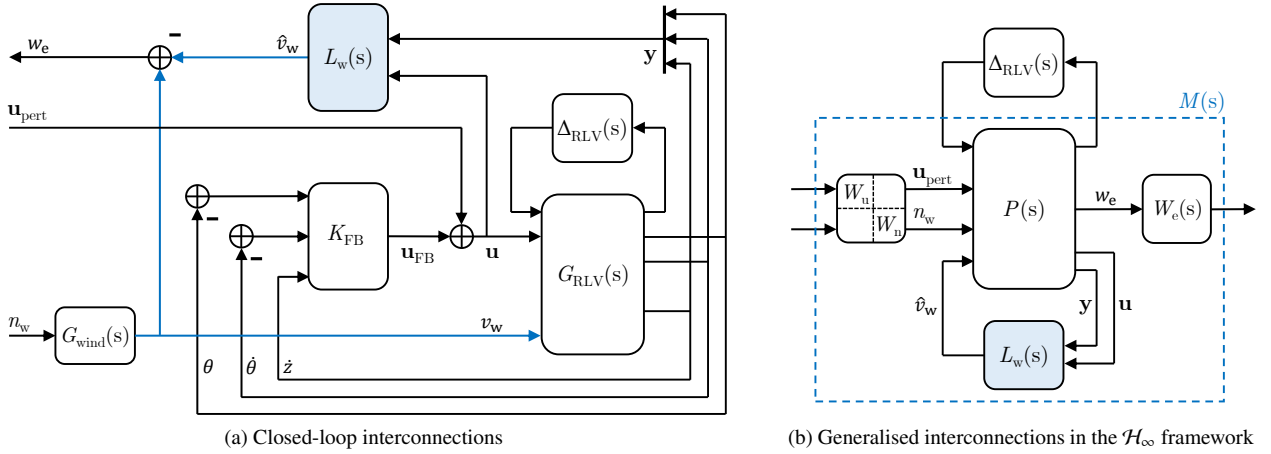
$w_e$
$-$
$\hat{v}_w$
$L_w(s)$
$\mathbf{y}$
$\mathbf{u}_{pert}$
$\Delta_{RLV}(s)$
$-$
$K_{FB}$
$-$
$\mathbf{u}_{FB}$
$\mathbf{u}$
$G_{RLV}(s)$
$n_w$
$G_{wind}(s)$
$v_w$
$\theta$
$\dot{\theta}$
$\dot{z}$

(a) Closed-loop interconnections

$\Delta_{RLV}(s)$
$M(s)$
$W_u$
$\mathbf{u}_{pert}$
$W_n$
$n_w$
$P(s)$
$w_e$
$W_e(s)$
$\hat{v}_w$
$\mathbf{y}$
$\mathbf{u}$
$L_w(s)$

(b) Generalised interconnections in the $\mathcal{H}_\infty$ framework